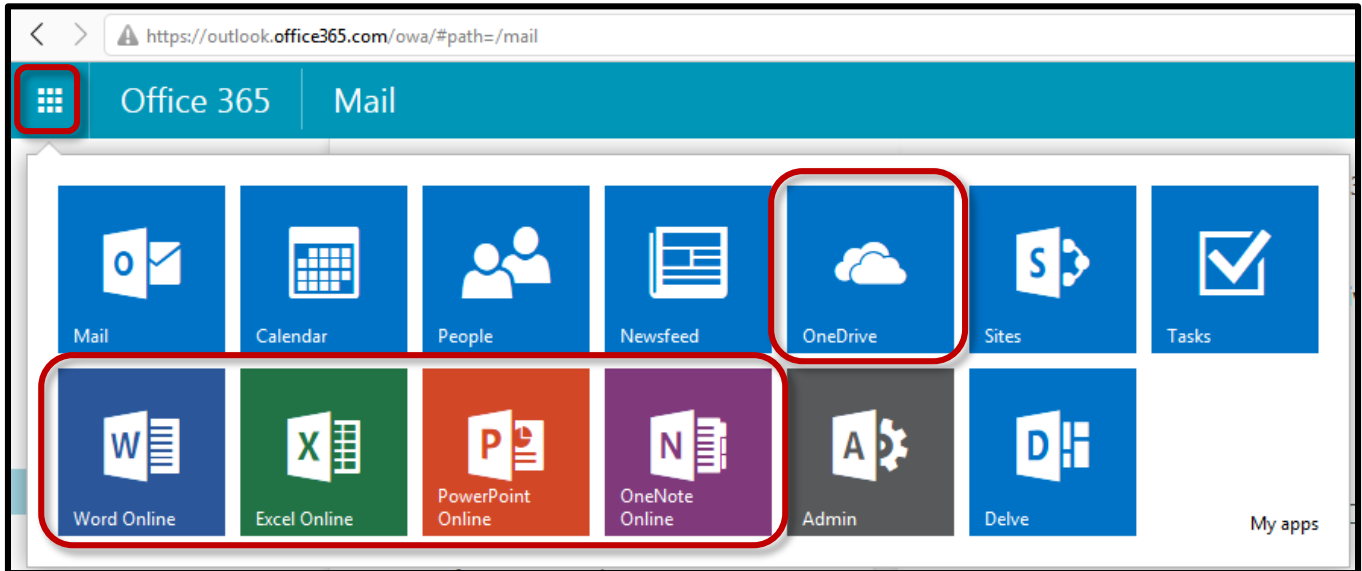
https://outlook.office365.com/owa/#path=/mail

Office 365 Mail

Mail

Calendar

People

Newsfeed

OneDrive

Sites

Tasks

Word Online

Excel Online

PowerPoint Online

OneNote Online

Admin

Delve

My apps